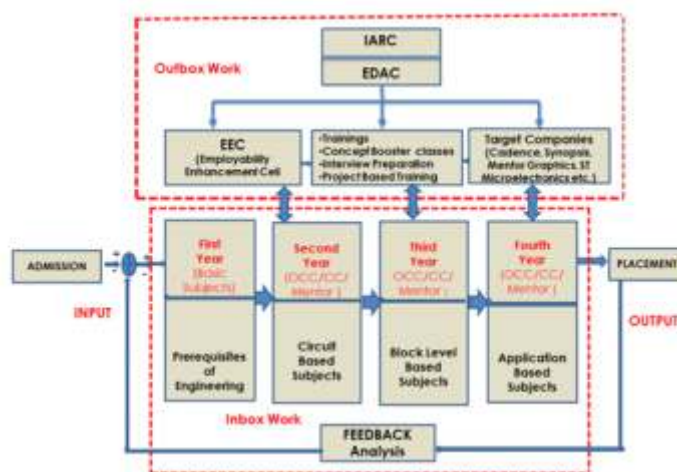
IARC

EDAC

Outbox Work

EEC (Employability Enhancement Cell)

-Trainings
-Concept Booster classes
-Interview Preparation
-Project Based Training

Target Companies (Cadence, Synopsis, Mentor Graphics, ST Microelectronics etc.)

ADMISSION

INPUT

First Year (Basic Subjects)

Prerequisites of Engineering

Second Year (OCC/CC/ Mentor )

Circuit Based Subjects

Third Year (OCC/CC/ Mentor )

Block Level Based Subjects

Fouth Year (OCC/CC/ Mentor )

Application Based Subjects

PLACEMENT

OUTPUT

Inbox Work

FEEDBACK Analysis